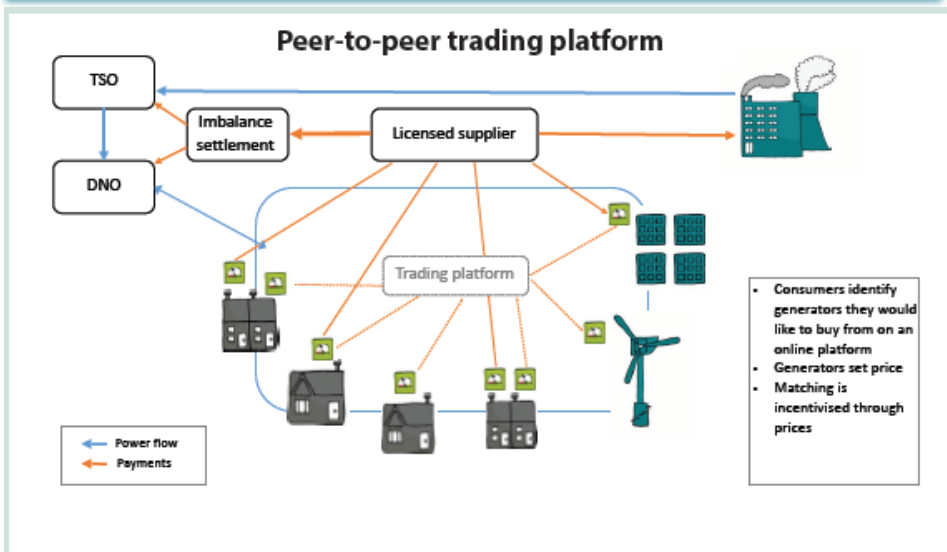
Peer-to-peer trading platform

TSO

Imbalance settlement

Licensed supplier

DNO

Trading platform

- Consumers identify generators they would like to buy from on an online platform
- Generators set price
- Matching is incentivised through prices

Power flow

Payments